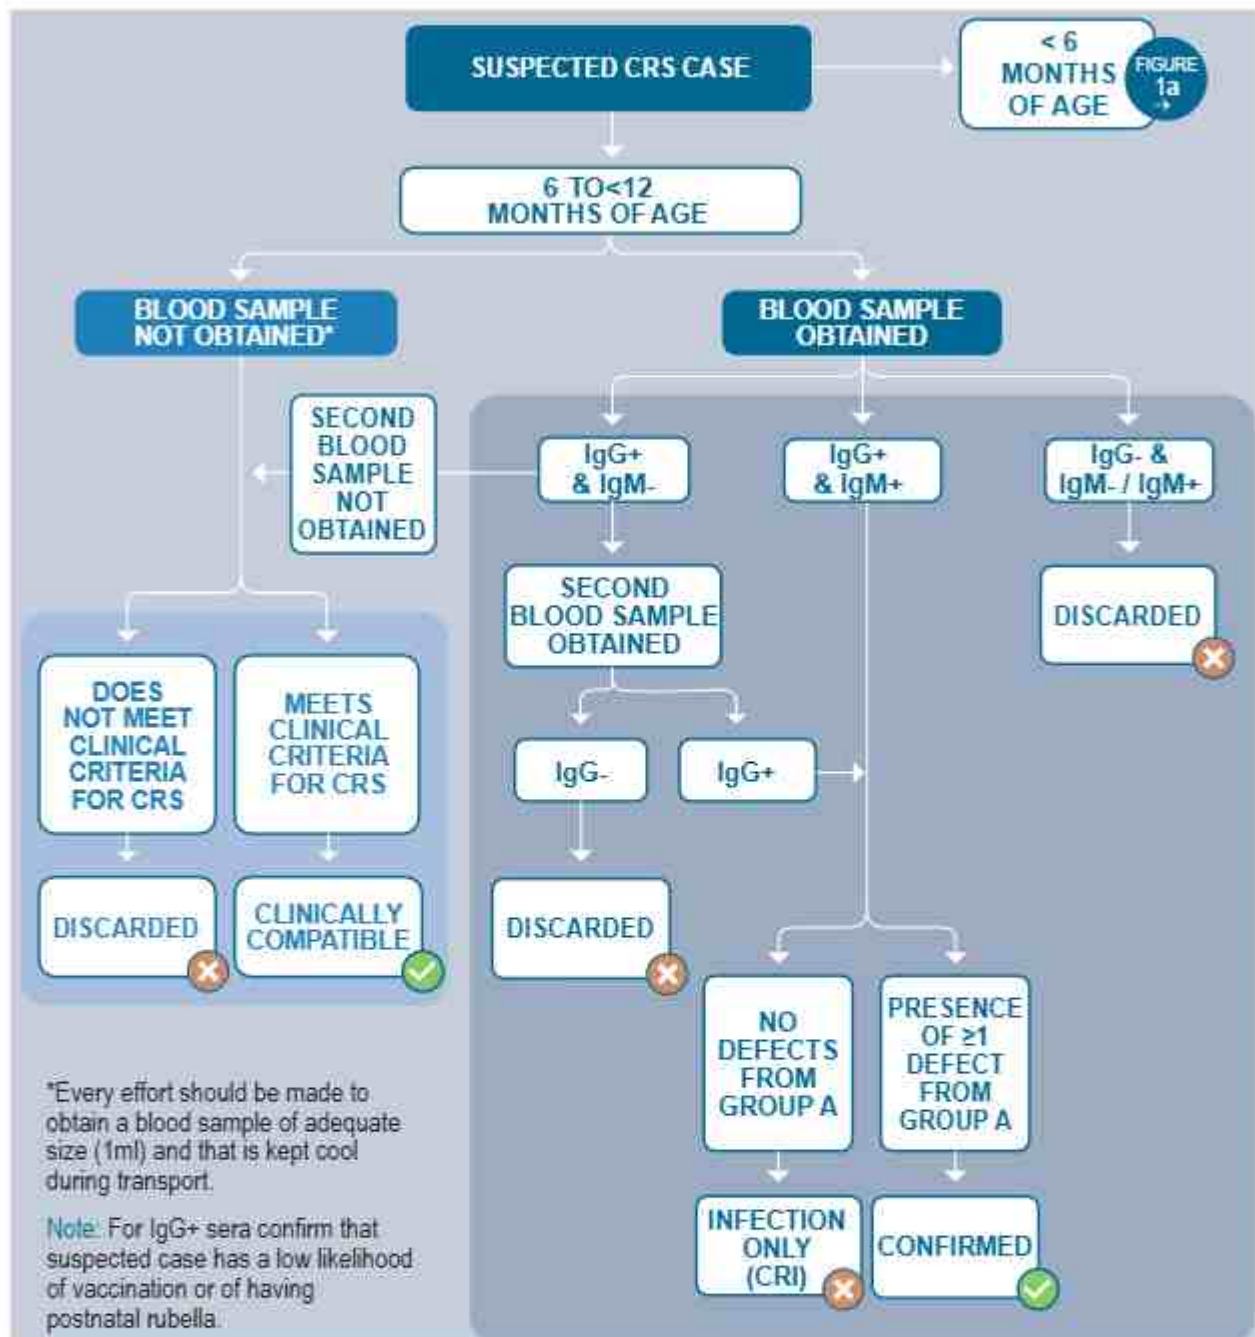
SUSPECTED CRS CASE

< 6 MONTHS OF AGE

FIGURE 1a

6 TO<12 MONTHS OF AGE

BLOOD SAMPLE NOT OBTAINED*

BLOOD SAMPLE OBTAINED

SECOND BLOOD SAMPLE NOT OBTAINED

IgG+ & IgM-

IgG+ & IgM+

IgG- & IgM- / IgM+

SECOND BLOOD SAMPLE OBTAINED

DISCARDED

DOES NOT MEET CLINICAL CRITERIA FOR CRS

MEETS CLINICAL CRITERIA FOR CRS

IgG-

IgG+

DISCARDED

CLINICALLY COMPATIBLE

DISCARDED

NO DEFECTS FROM GROUP A

PRESENCE OF ≥1 DEFECT FROM GROUP A

*Every effort should be made to obtain a blood sample of adequate size (1ml) and that is kept cool during transport.

Note: For IgG+ sera confirm that suspected case has a low likelihood of vaccination or of having postnatal rubella.

INFECTION ONLY (CRI)

CONFIRMED